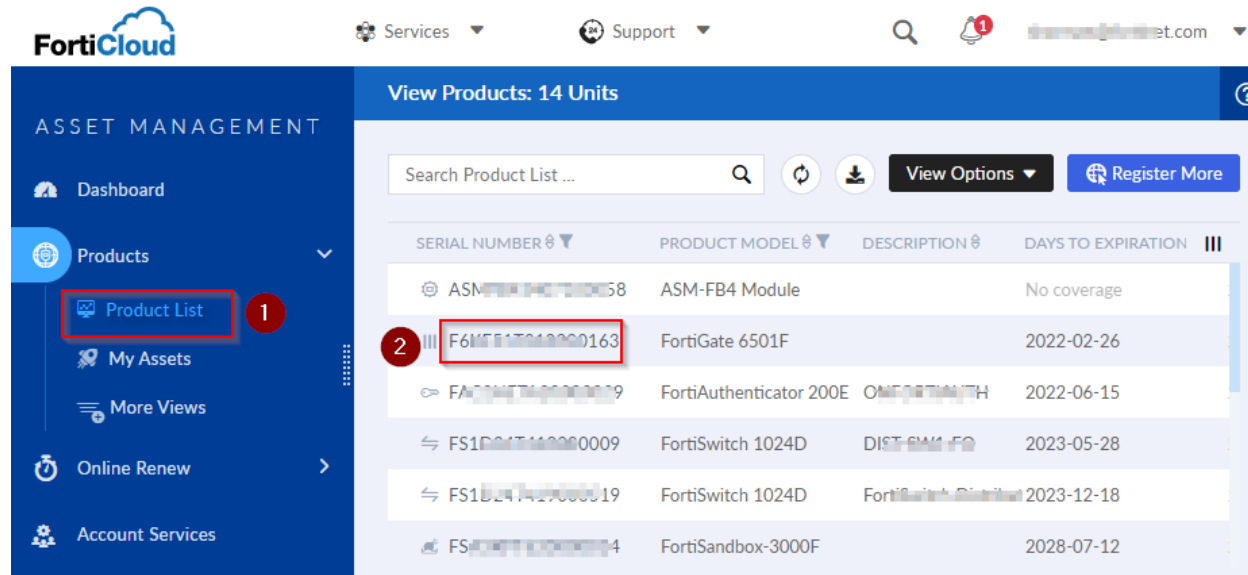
FortiCloud

Services Support 1 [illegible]et.com

ASSET MANAGEMENT

Dashboard

Products

Product List 1

My Assets

More Views

Online Renew

Account Services

View Products: 14 Units

Search Product List ...

View Options Register More

| SERIAL NUMBER | PRODUCT MODEL | DESCRIPTION | DAYS TO EXPIRATION |
|---|---|---|---|
| ASM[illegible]58 | ASM-FB4 Module | | No coverage |
| F6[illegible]0163 | FortiGate 6501F | | 2022-02-26 |
| FA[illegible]9 | FortiAuthenticator 200E | O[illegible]H | 2022-06-15 |
| FS1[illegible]0009 | FortiSwitch 1024D | DI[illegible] | 2023-05-28 |
| FS1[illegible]19 | FortiSwitch 1024D | Forti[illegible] | 2023-12-18 |
| FS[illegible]4 | FortiSandbox-3000F | | 2028-07-12 |

2